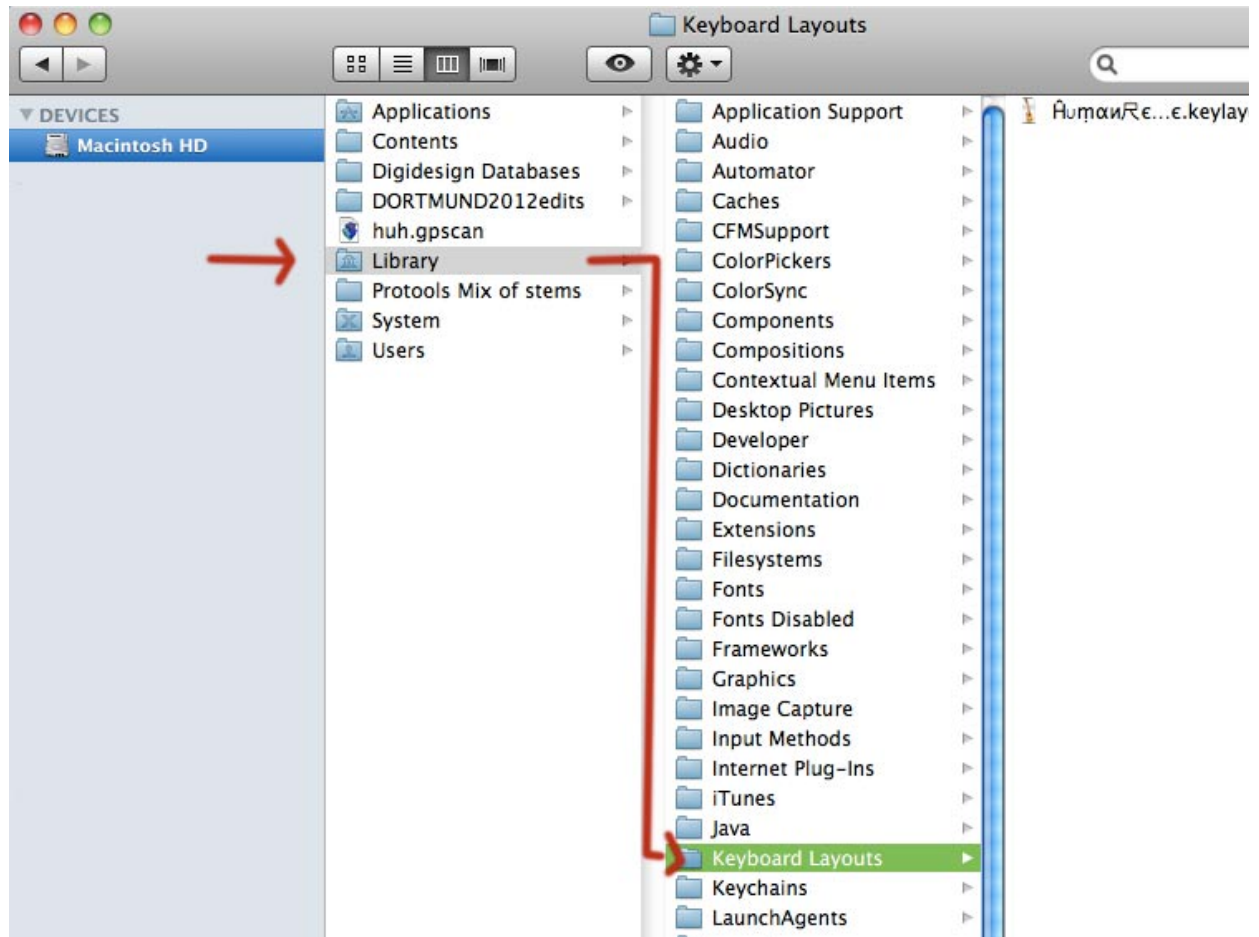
Keyboard Layouts

▼ DEVICES
Macintosh HD

Applications
Contents
Digidesign Databases
DORTMUND2012edits
huh.gpscan
Library
Protools Mix of stems
System
Users

Application Support
Audio
Automator
Caches
CFMSupport
ColorPickers
ColorSync
Components
Compositions
Contextual Menu Items
Desktop Pictures
Developer
Dictionaries
Documentation
Extensions
Filesystems
Fonts
Fonts Disabled
Frameworks
Graphics
Image Capture
Input Methods
Internet Plug-Ins
iTunes
Java
Keyboard Layouts
Keychains
LaunchAgents

ĤυṃαиƦε...ε.keylay